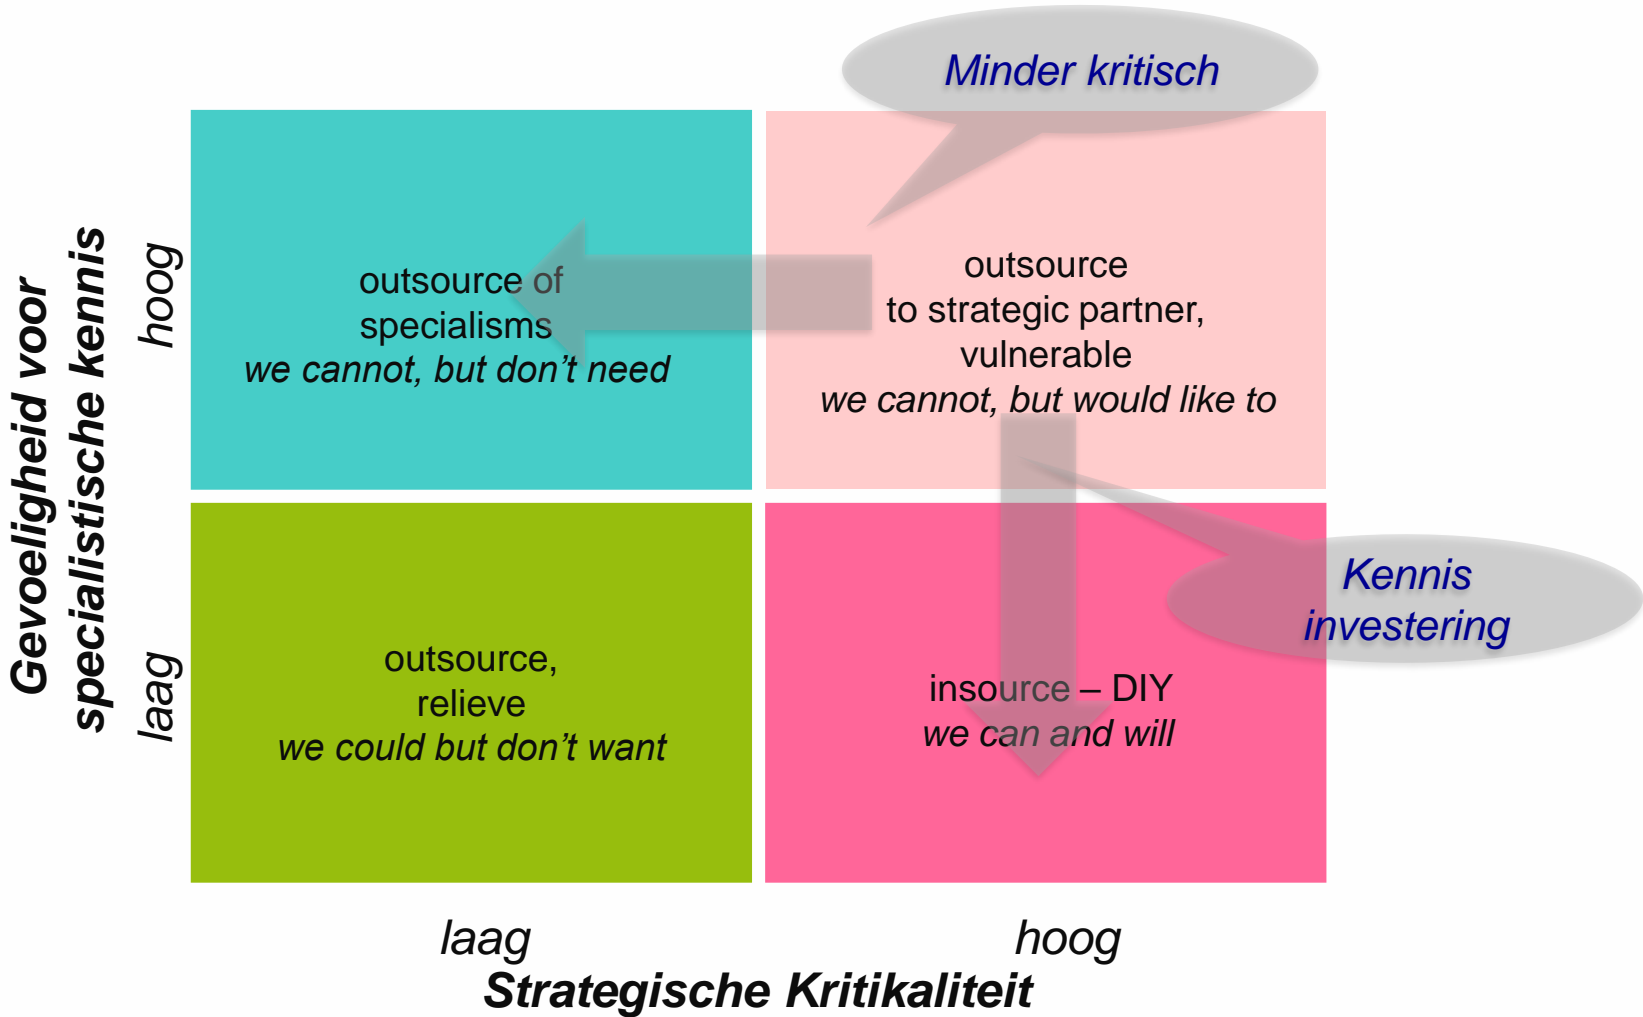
Minder kritisch

Gevoeligheid voor specialistische kennis

hoog

laag

outsource of specialisms
*we cannot, but don't need*

outsource to strategic partner, vulnerable
*we cannot, but would like to*

outsource, relieve
*we could but don't want*

insource – DIY
*we can and will*

Kennis investering

laag

hoog

Strategische Kritikaliteit